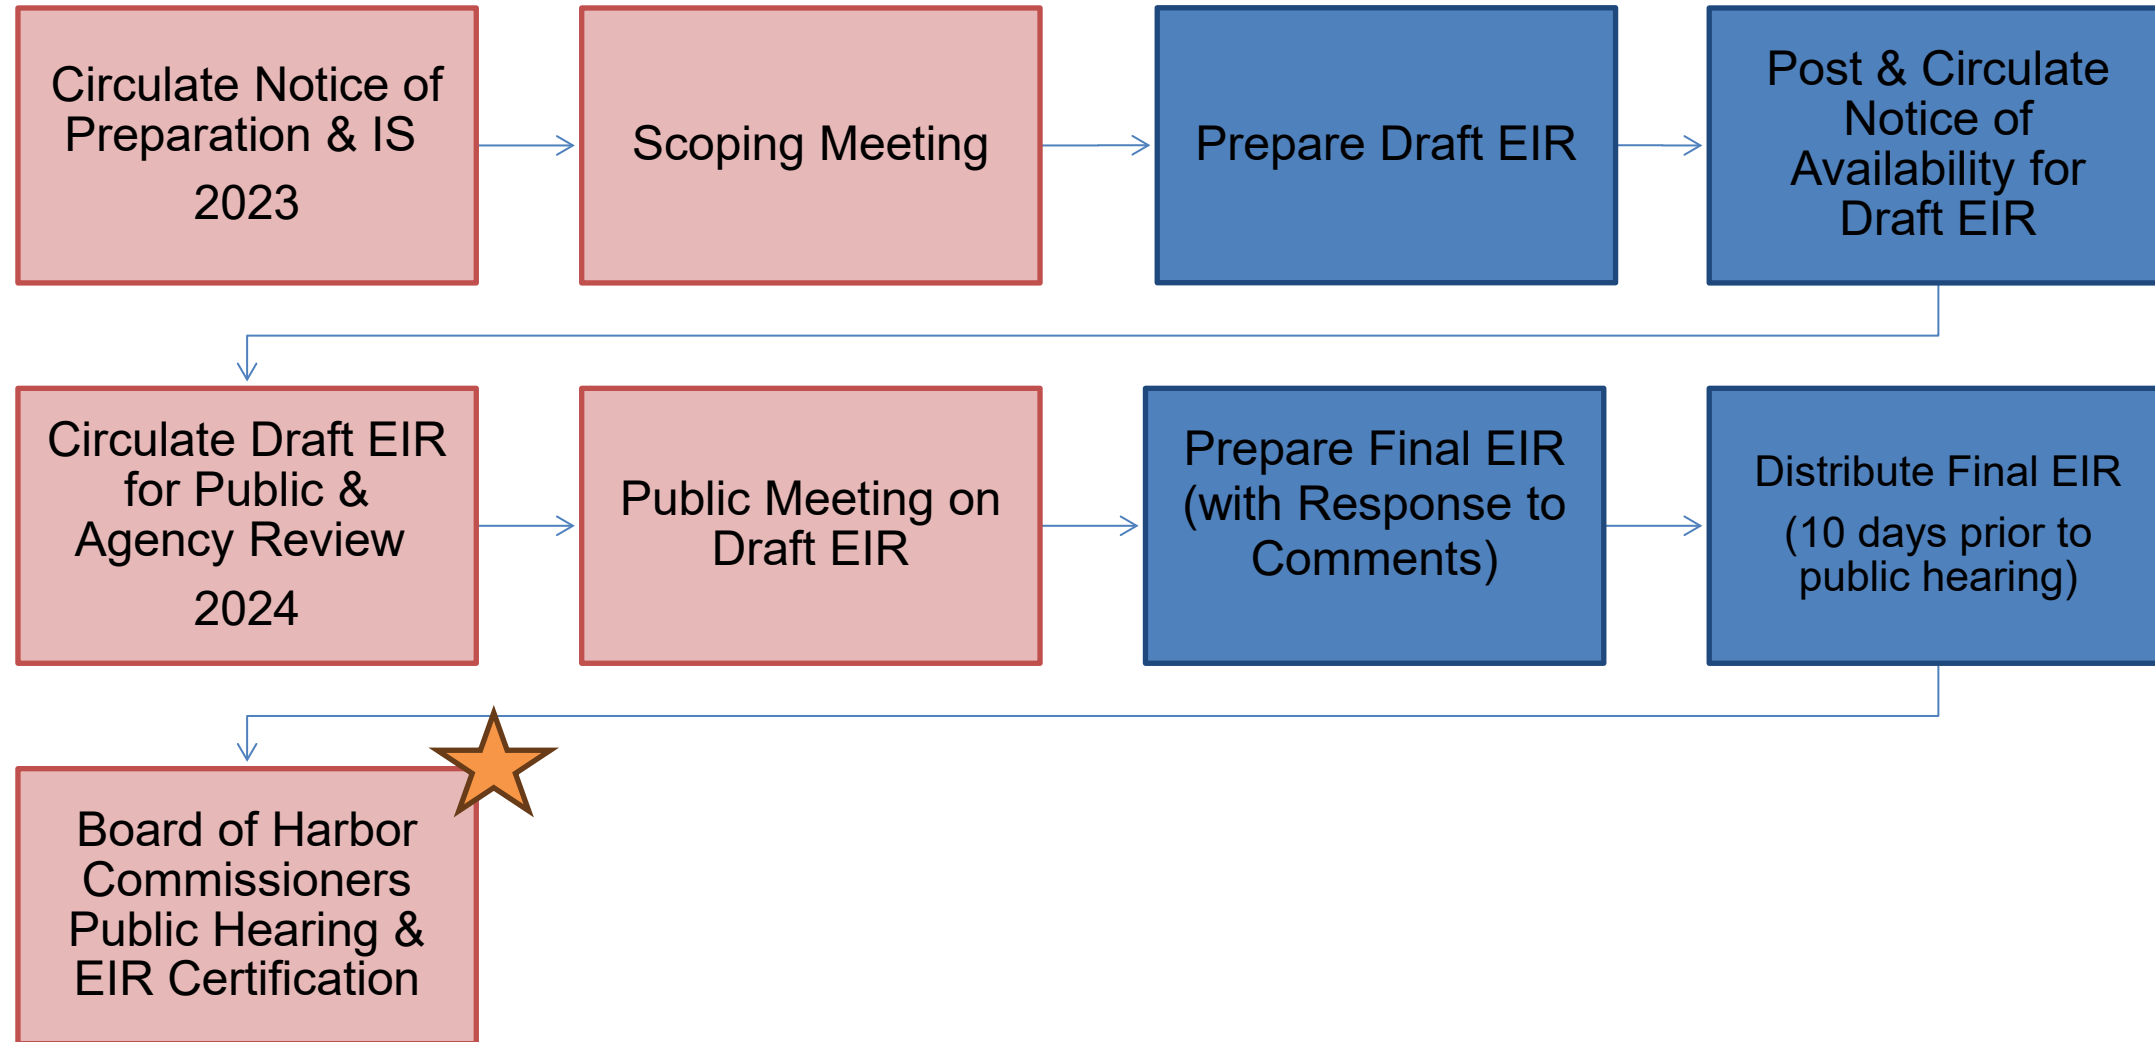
Circulate Notice of Preparation & IS

2023

Scoping Meeting

Prepare Draft EIR

Post & Circulate Notice of Availability for Draft EIR

Circulate Draft EIR for Public & Agency Review

2024

Public Meeting on Draft EIR

Prepare Final EIR (with Response to Comments)

Distribute Final EIR

(10 days prior to public hearing)

Board of Harbor Commissioners Public Hearing & EIR Certification